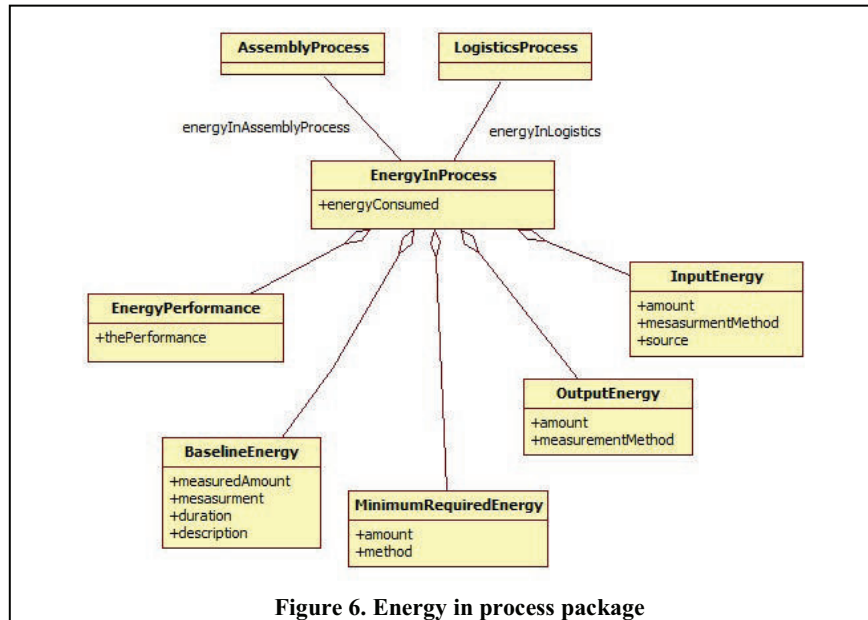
AssemblyProcess

LogisticsProcess

energyInAssemblyProcess

energyInLogistics

EnergyInProcess
+energyConsumed

EnergyPerformance
+thePerformance

InputEnergy
+amount
+mesasurmentMethod
+source

OutputEnergy
+amount
+measurementMethod

BaselineEnergy
+measuredAmount
+mesasurment
+duration
+description

MinimumRequiredEnergy
+amount
+method

Figure 6. Energy in process package